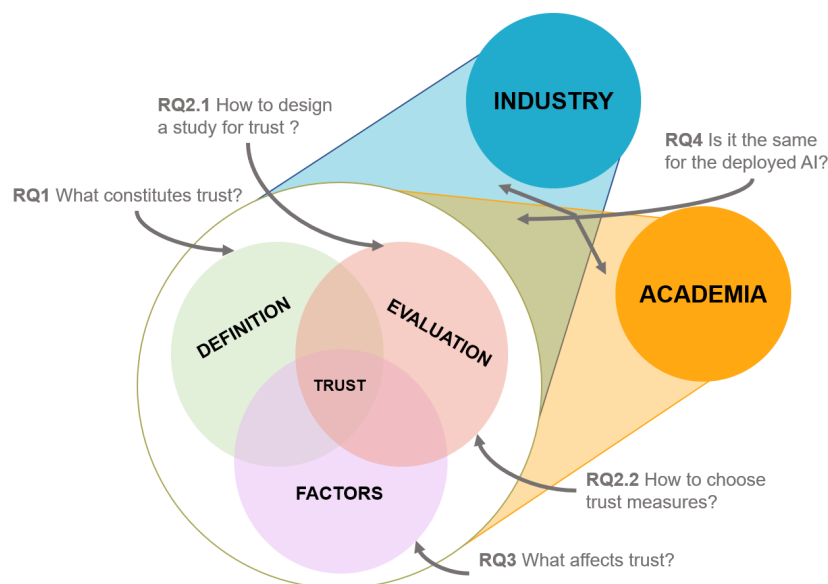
INDUSTRY

RQ2.1 How to design a study for trust ?

RQ4 Is it the same for the deployed AI?

RQ1 What constitutes trust?

ACADEMIA

DEFINITION

EVALUATION

TRUST

FACTORS

RQ2.2 How to choose trust measures?

RQ3 What affects trust?